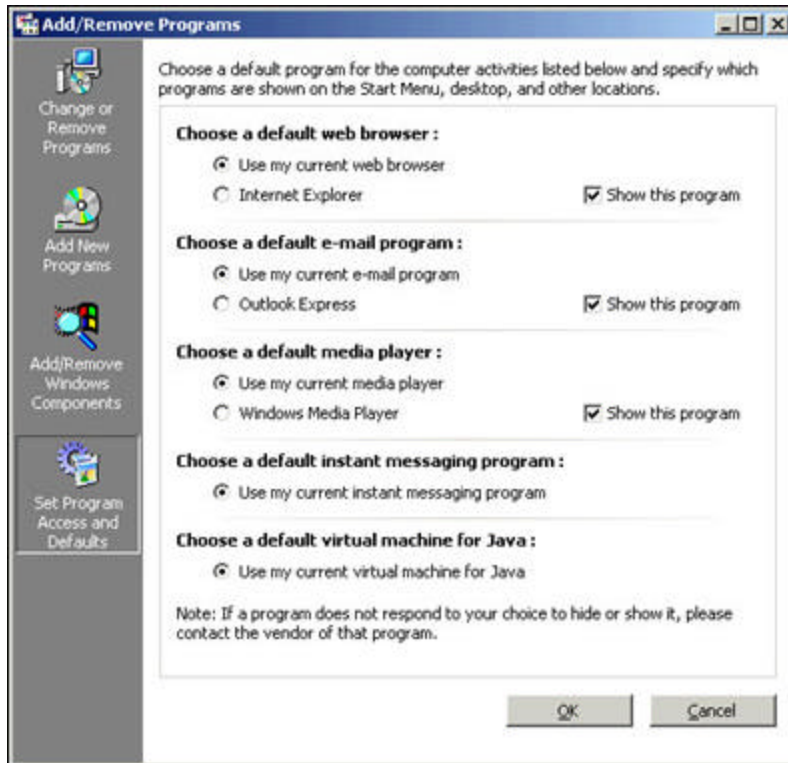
Add/Remove Programs

Change or Remove Programs

Add New Programs

Add/Remove Windows Components

Set Program Access and Defaults

Choose a default program for the computer activities listed below and specify which programs are shown on the Start Menu, desktop, and other locations.

Choose a default web browser :

Use my current web browser

Internet Explorer

Show this program

Choose a default e-mail program :

Use my current e-mail program

Outlook Express

Show this program

Choose a default media player :

Use my current media player

Windows Media Player

Show this program

Choose a default instant messaging program :

Use my current instant messaging program

Choose a default virtual machine for Java :

Use my current virtual machine for Java

Note: If a program does not respond to your choice to hide or show it, please contact the vendor of that program.

OK

Cancel